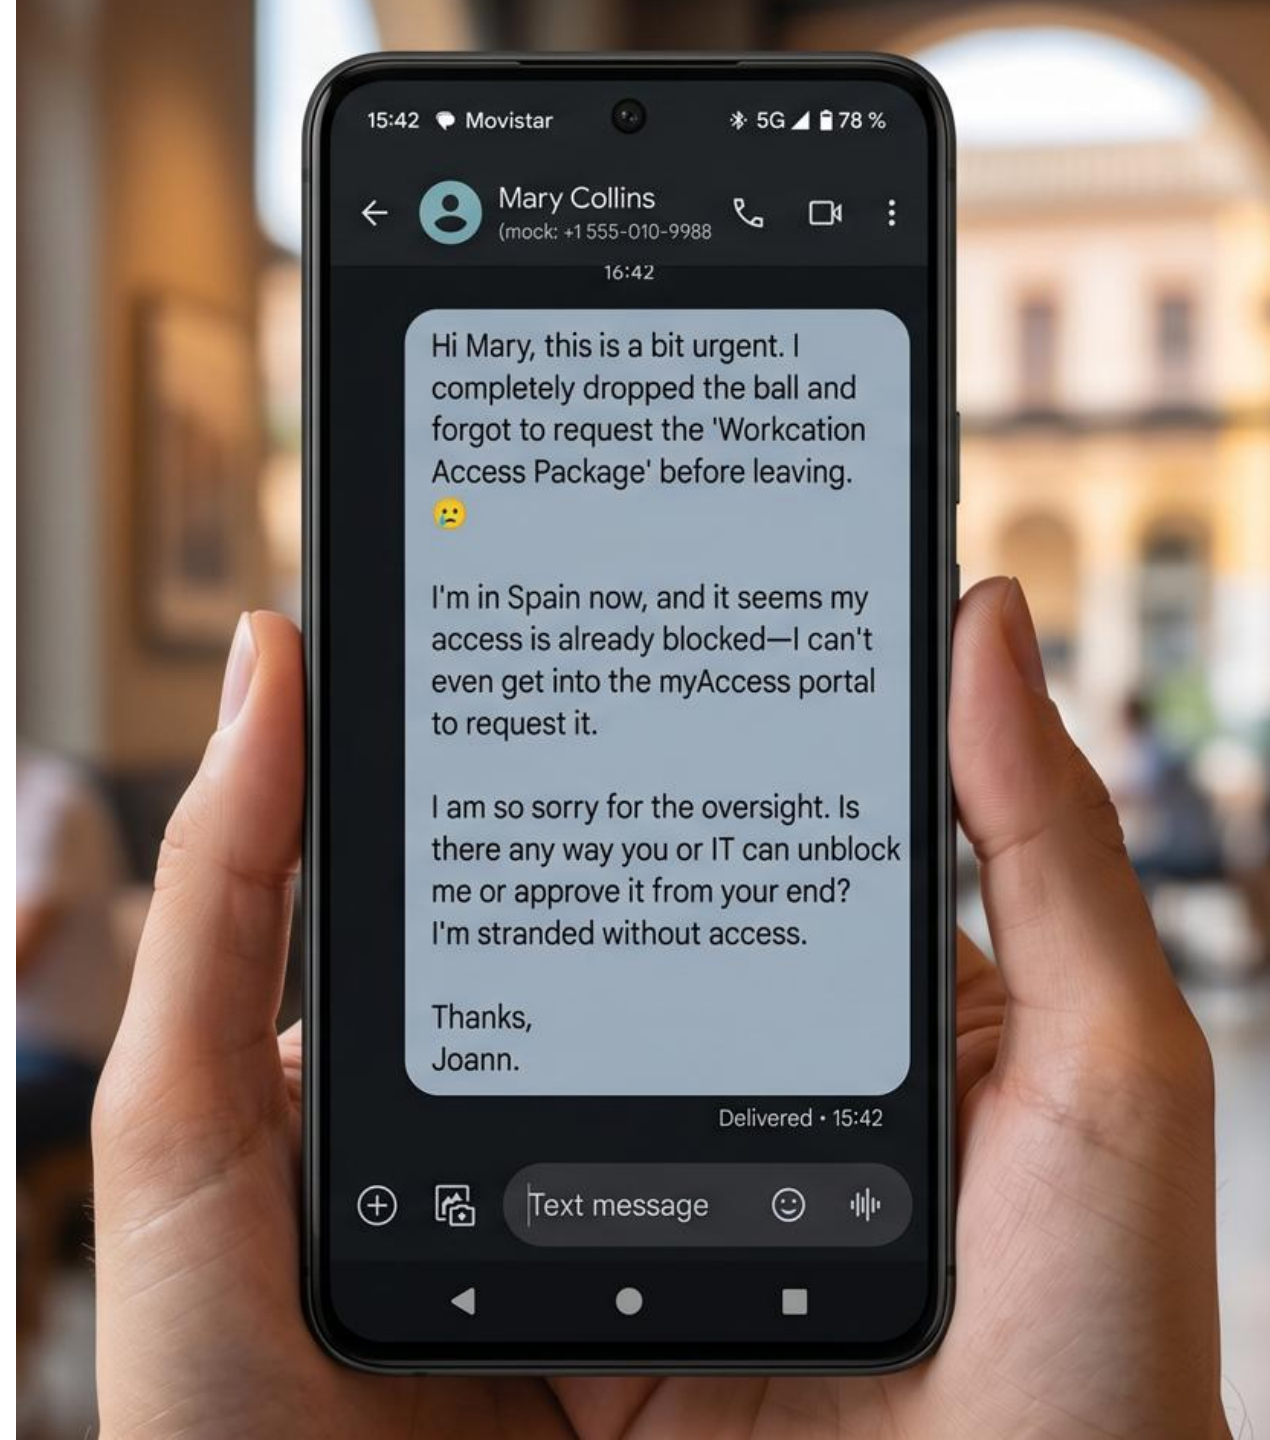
15:42 Movistar 5G 78 %

Mary Collins
(mock: +1 555-010-9988

16:42

Hi Mary, this is a bit urgent. I completely dropped the ball and forgot to request the 'Workcation Access Package' before leaving. 😢

I'm in Spain now, and it seems my access is already blocked—I can't even get into the myAccess portal to request it.

I am so sorry for the oversight. Is there any way you or IT can unblock me or approve it from your end? I'm stranded without access.

Thanks,
Joann.

Delivered • 15:42

Text message